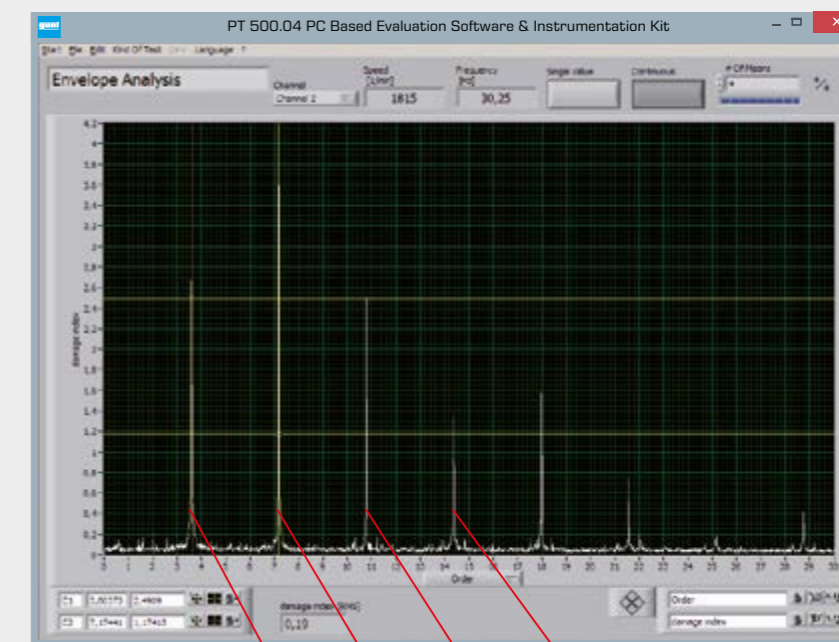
gunt

PT 500.04 PC Based Evaluation Software & Instrumentation Kit

Start File Edit Kind Of Test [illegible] Language ?

Envelope Analysis

Channel
Channel 2

Speed [1/min]
1815

Frequency [Hz]
30,25

Single value

Continuous

# Of Means

%

4.2
4
3.8
3.6
3.4
3.2
3
2.8
2.6
2.4
2.2
2
1.8
1.6
1.4
1.2
1
0.8
0.6
0.4
0.2
0

damage index

0 1 2 3 4 5 6 7 8 9 10 11 12 13 14 15 16 17 18 19 20 21 22 23 24 25 26 27 28 29 30

Order

C1 3,60173 2,4809
C2 7,15441 1,17415

damage mean (RMS)
0,19

Order
damage index